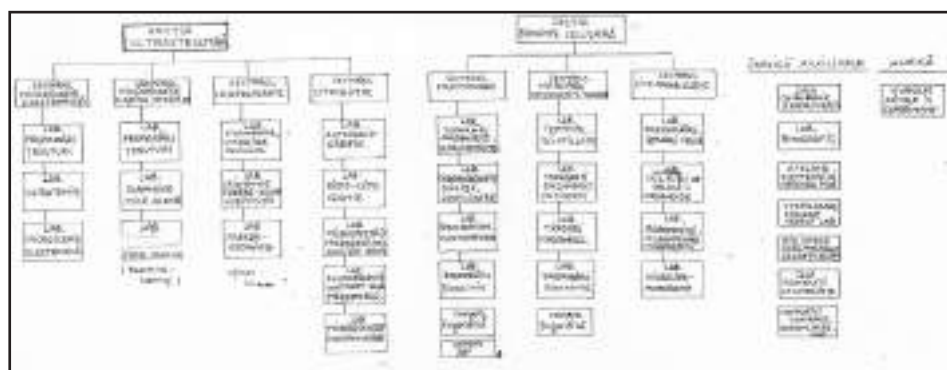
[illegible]
ULTRASTRUCTURĂ

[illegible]

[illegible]

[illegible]

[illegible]

LAB. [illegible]

LAB. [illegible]

LAB. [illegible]

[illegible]

LAB. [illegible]

LAB. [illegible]

LAB. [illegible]

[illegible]

LAB. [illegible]

LAB. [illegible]

LAB. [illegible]

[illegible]

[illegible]

LAB. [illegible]

LAB. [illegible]

LAB. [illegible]

LAB. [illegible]

LAB. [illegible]

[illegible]
BIOLOGIE CELULARĂ

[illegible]

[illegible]

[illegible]

LAB. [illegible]

LAB. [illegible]

LAB. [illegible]

LAB. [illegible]

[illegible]

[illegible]

LAB. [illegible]

LAB. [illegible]

LAB. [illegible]

LAB. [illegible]

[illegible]

LAB. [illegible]

LAB. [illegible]

LAB. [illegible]

LAB. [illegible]

SERVICII AUXILIARE

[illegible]

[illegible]

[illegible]

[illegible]

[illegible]

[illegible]

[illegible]

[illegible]

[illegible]